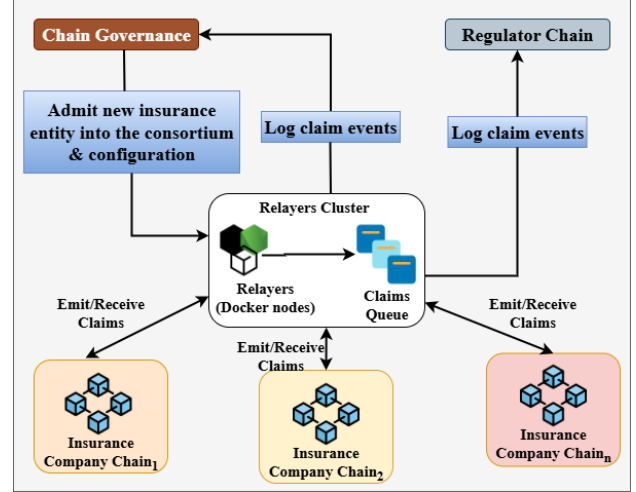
Chain Governance

Regulator Chain

Admit new insurance entity into the consortium & configuration

Log claim events

Log claim events

Relayers Cluster

Relayers (Docker nodes)

Claims Queue

Emit/Receive Claims

Emit/Receive Claims

Emit/Receive Claims

Insurance Company Chain$_1$

Insurance Company Chain$_2$

Insurance Company Chain$_n$